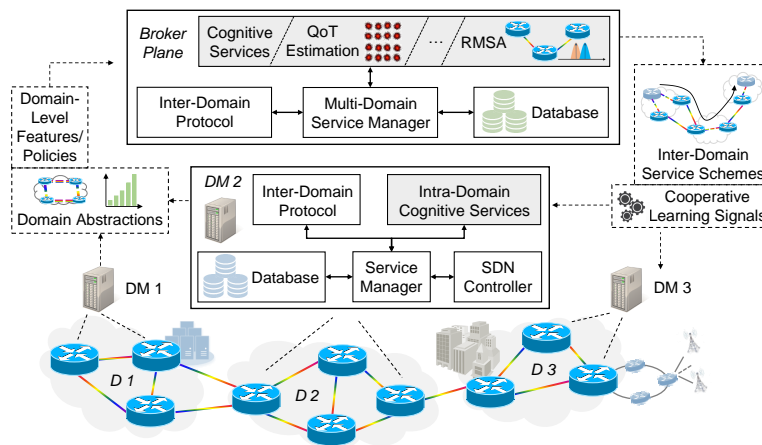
Broker Plane

Cognitive Services

QoT Estimation

...

RMSA

Inter-Domain Protocol

Multi-Domain Service Manager

Database

Domain-Level Features/ Policies

Domain Abstractions

Inter-Domain Service Schemes

Cooperative Learning Signals

DM 2

Inter-Domain Protocol

Intra-Domain Cognitive Services

Database

Service Manager

SDN Controller

DM 1

DM 3

D 1

D 2

D 3